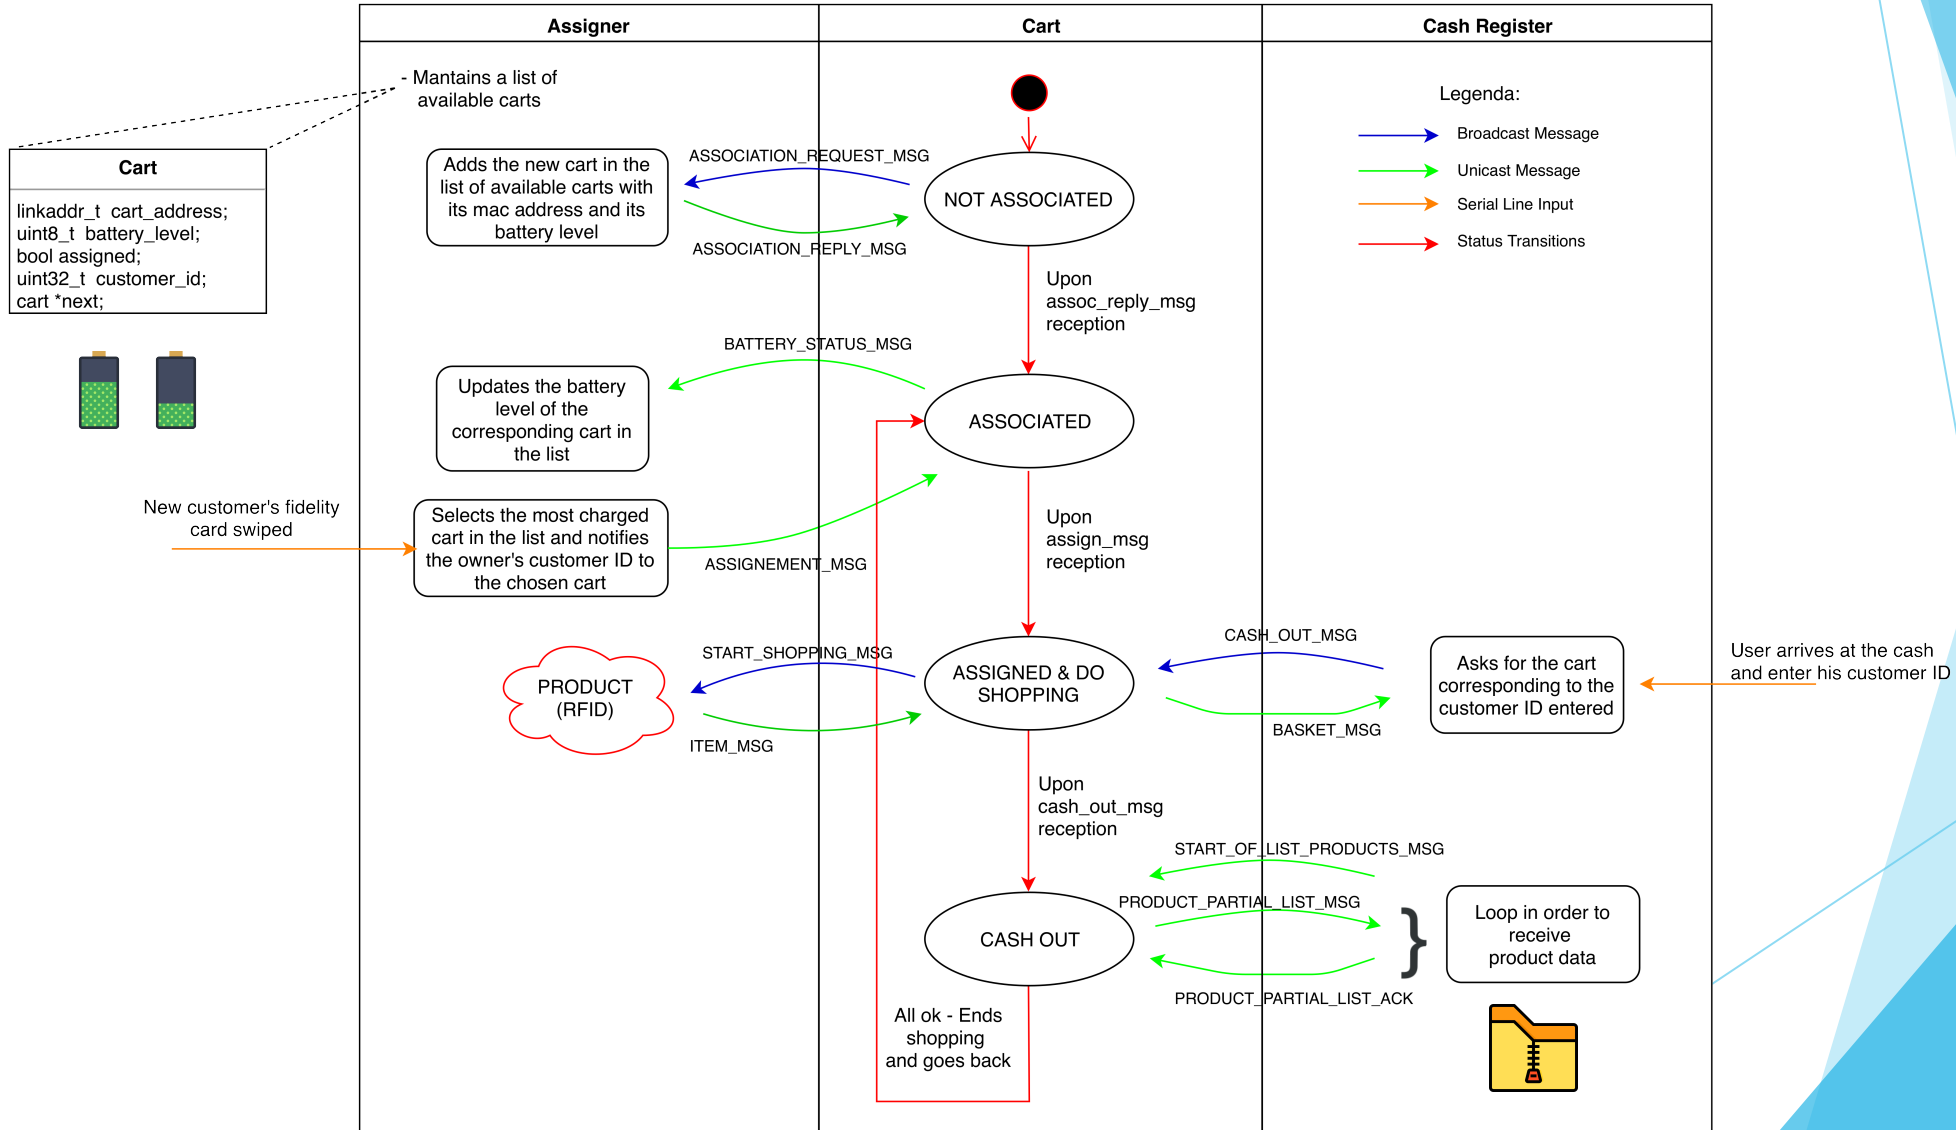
Assigner

Cart

Cash Register

- Mantains a list of available carts

Cart

linkaddr_t cart_address;
uint8_t battery_level;
bool assigned;
uint32_t customer_id;
cart *next;

Legenda:

Broadcast Message

Unicast Message

Serial Line Input

Status Transitions

Adds the new cart in the list of available carts with its mac address and its battery level

ASSOCIATION_REQUEST_MSG

ASSOCIATION_REPLY_MSG

NOT ASSOCIATED

Upon assoc_reply_msg reception

BATTERY_STATUS_MSG

Updates the battery level of the corresponding cart in the list

ASSOCIATED

New customer's fidelity card swiped

Selects the most charged cart in the list and notifies the owner's customer ID to the chosen cart

ASSIGNEMENT_MSG

Upon assign_msg reception

CASH_OUT_MSG

START_SHOPPING_MSG

PRODUCT (RFID)

ASSIGNED & DO SHOPPING

Asks for the cart corresponding to the customer ID entered

User arrives at the cash and enter his customer ID

ITEM_MSG

BASKET_MSG

Upon cash_out_msg reception

START_OF_LIST_PRODUCTS_MSG

PRODUCT_PARTIAL_LIST_MSG

CASH OUT

}

Loop in order to receive product data

PRODUCT_PARTIAL_LIST_ACK

All ok - Ends shopping and goes back